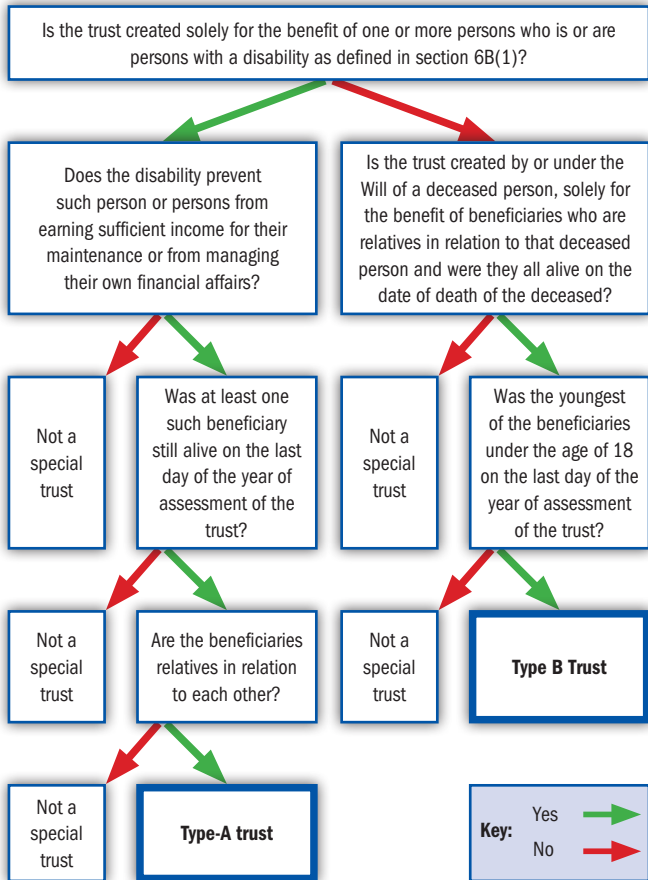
Is the trust created solely for the benefit of one or more persons who is or are persons with a disability as defined in section 6B(1)?

Does the disability prevent such person or persons from earning sufficient income for their maintenance or from managing their own financial affairs?

Not a special trust

Was at least one such beneficiary still alive on the last day of the year of assessment of the trust?

Not a special trust

Are the beneficiaries relatives in relation to each other?

Not a special trust

Type-A trust

Is the trust created by or under the Will of a deceased person, solely for the benefit of beneficiaries who are relatives in relation to that deceased person and were they all alive on the date of death of the deceased?

Not a special trust

Was the youngest of the beneficiaries under the age of 18 on the last day of the year of assessment of the trust?

Not a special trust

Type B Trust

Key: Yes No